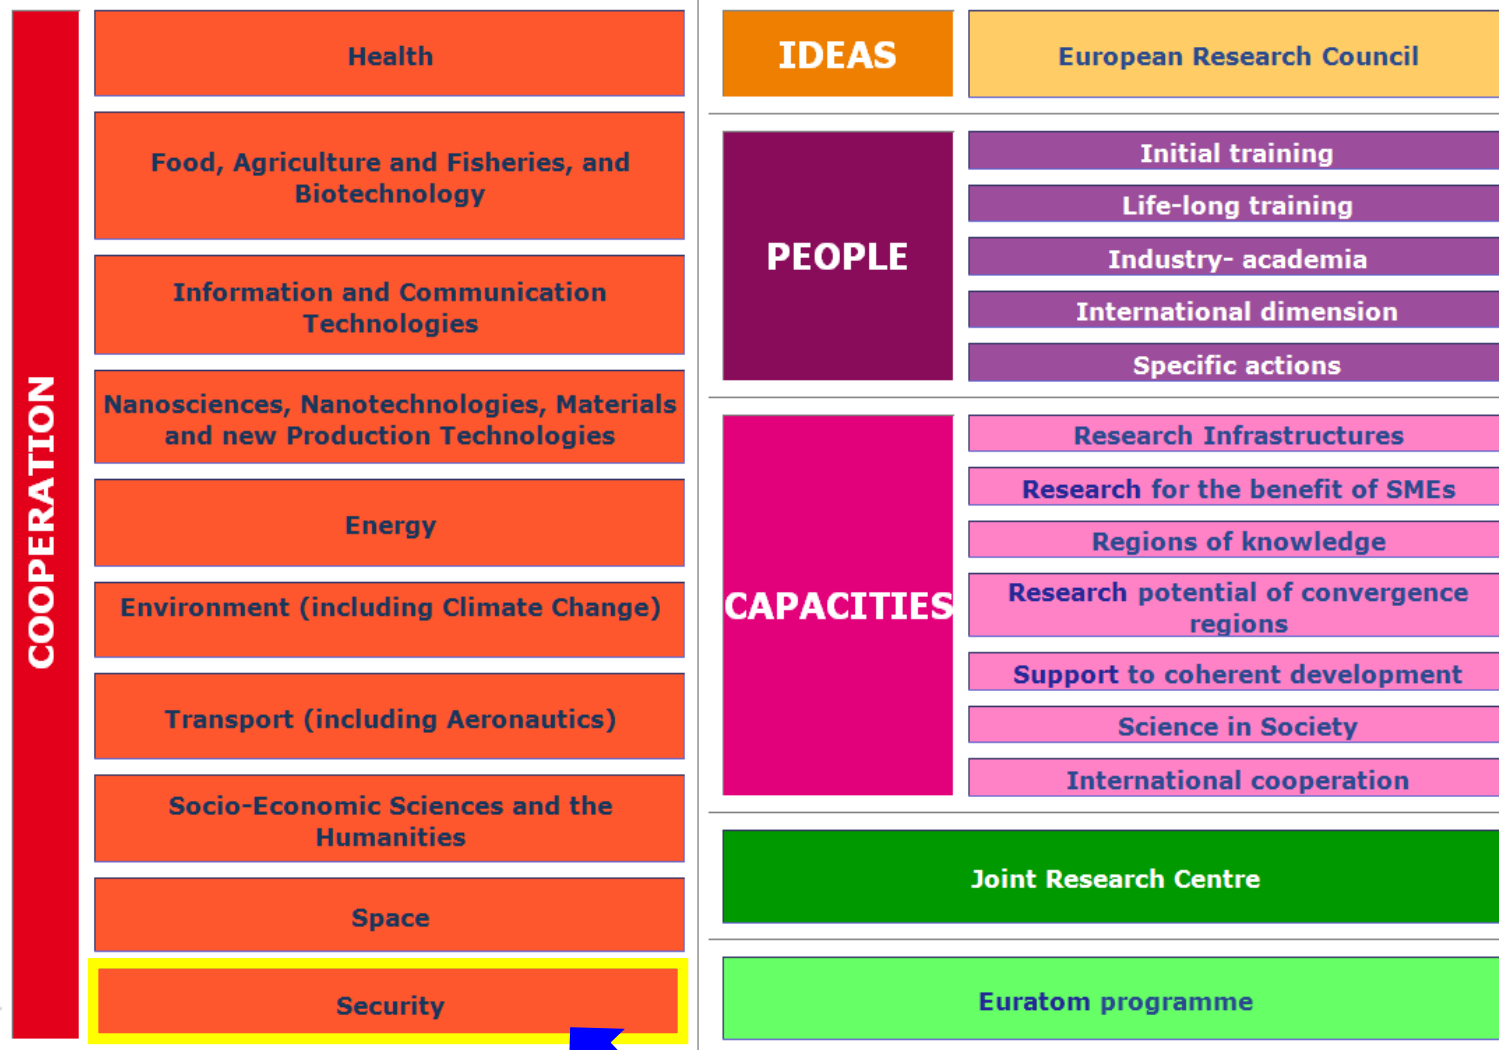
COOPERATION

Health

Food, Agriculture and Fisheries, and Biotechnology

Information and Communication Technologies

Nanosciences, Nanotechnologies, Materials and new Production Technologies

Energy

Environment (including Climate Change)

Transport (including Aeronautics)

Socio-Economic Sciences and the Humanities

Space

Security

IDEAS

European Research Council

PEOPLE

Initial training

Life-long training

Industry- academia

International dimension

Specific actions

CAPACITIES

Research Infrastructures

Research for the benefit of SMEs

Regions of knowledge

Research potential of convergence regions

Support to coherent development

Science in Society

International cooperation

Joint Research Centre

Euratom programme